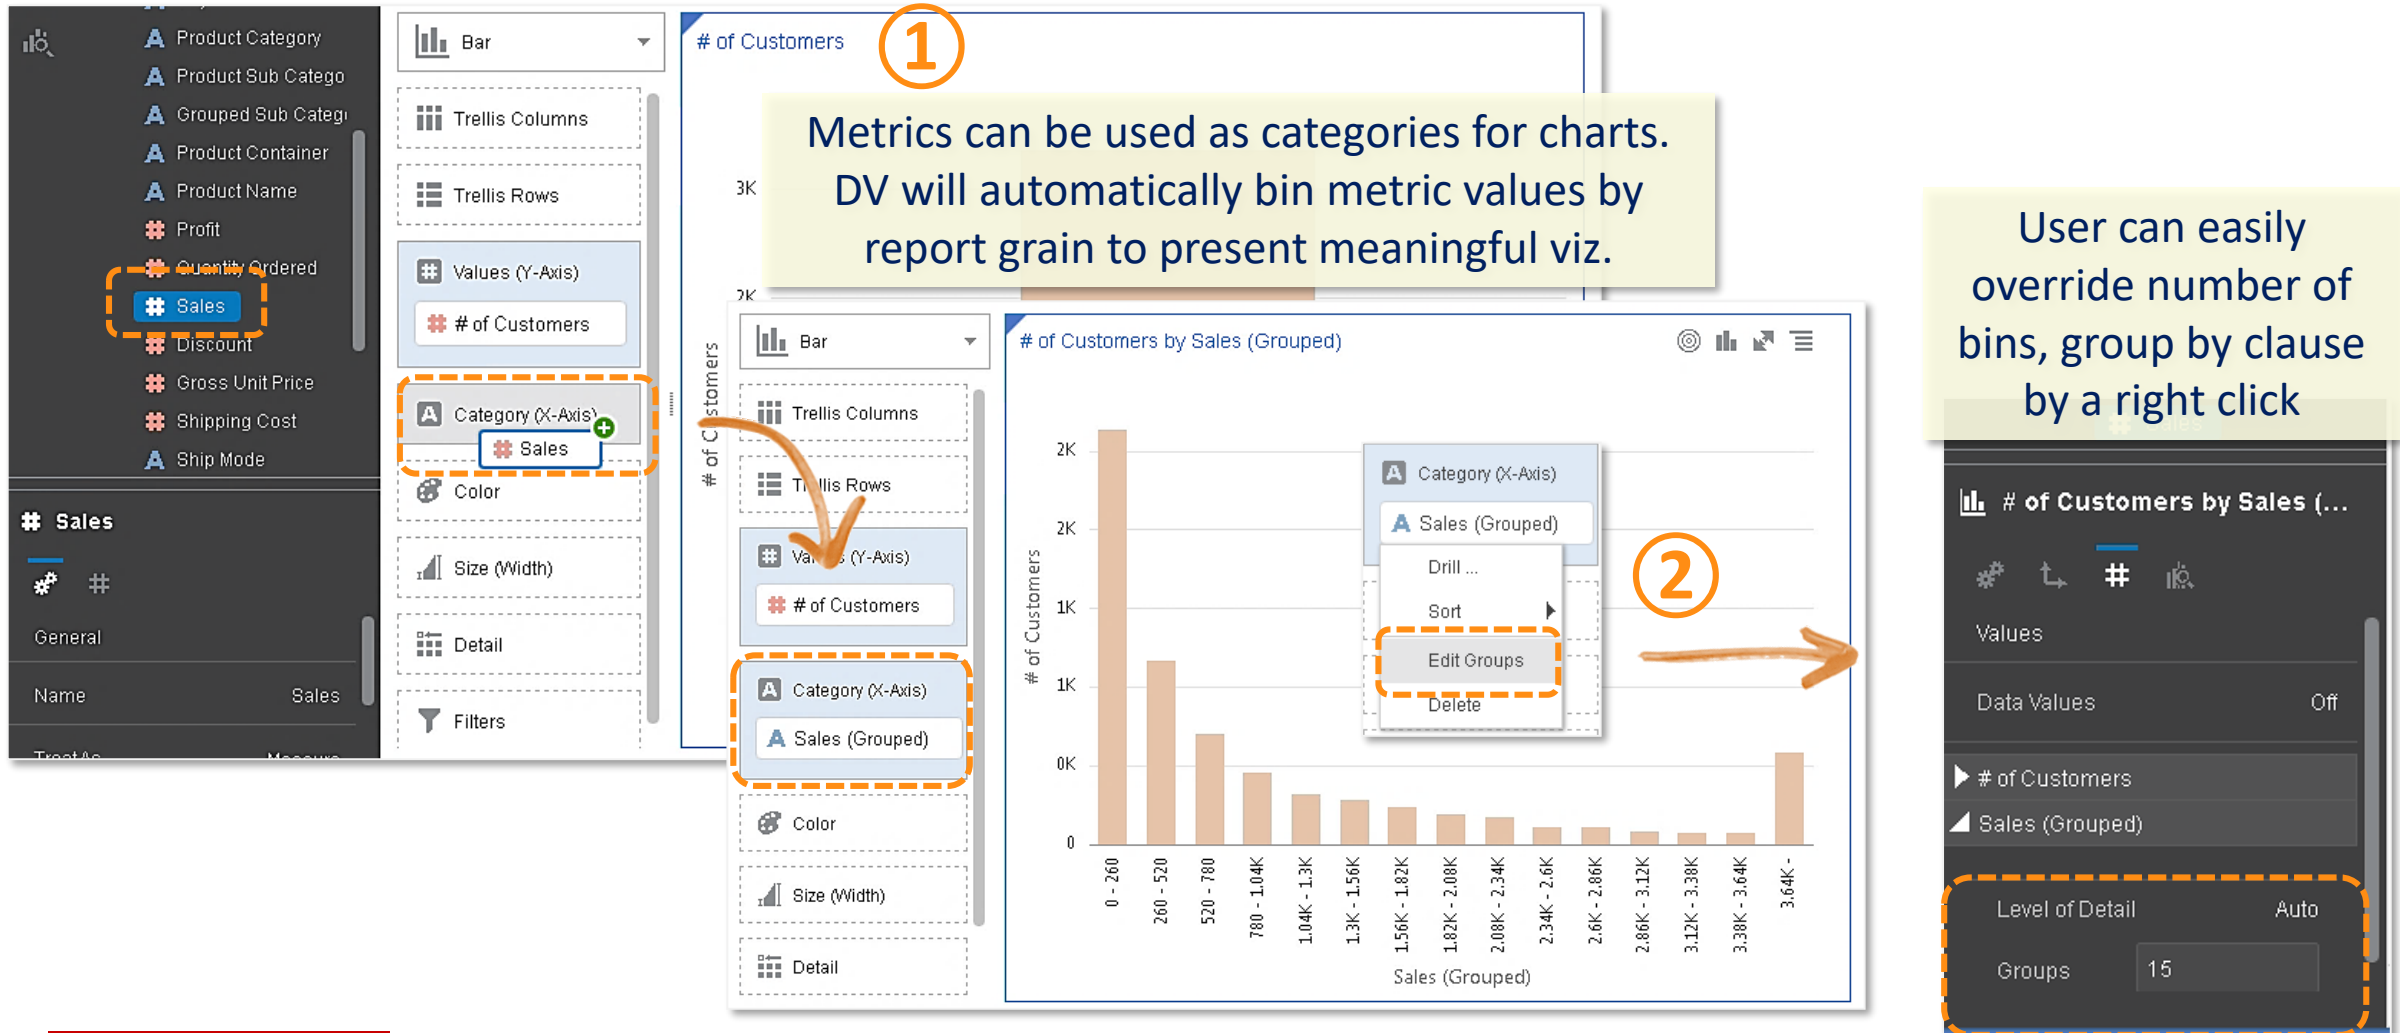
Product Category
Product Sub Catego
Grouped Sub Categ
Product Container
Product Name
Profit
Quantity Ordered
Sales
Discount
Gross Unit Price
Shipping Cost
Ship Mode

Sales
General
Name Sales

Bar
Trellis Columns
Trellis Rows
Values (Y-Axis)
# of Customers
Category (X-Axis)
Sales
Color
Size (Width)
Detail
Filters

# of Customers
1
3K
2K
# of Customers

Metrics can be used as categories for charts. DV will automatically bin metric values by report grain to present meaningful viz.

Bar
Trellis Columns
Trellis Rows
Values (Y-Axis)
# of Customers
Category (X-Axis)
Sales (Grouped)
Color
Size (Width)
Detail

# of Customers by Sales (Grouped)
2K
2K
1K
1K
0K
0
# of Customers
0 - 260
260 - 520
520 - 780
780 - 1.04K
1.04K - 1.3K
1.3K - 1.56K
1.56K - 1.82K
1.82K - 2.08K
2.08K - 2.34K
2.34K - 2.6K
2.6K - 2.86K
2.86K - 3.12K
3.12K - 3.38K
3.38K - 3.64K
3.64K -
Sales (Grouped)

Category (X-Axis)
Sales (Grouped)
Drill ...
Sort
Edit Groups
Delete
2

User can easily override number of bins, group by clause by a right click

# of Customers by Sales (...
Values
Data Values Off
# of Customers
Sales (Grouped)
Level of Detail Auto
Groups 15